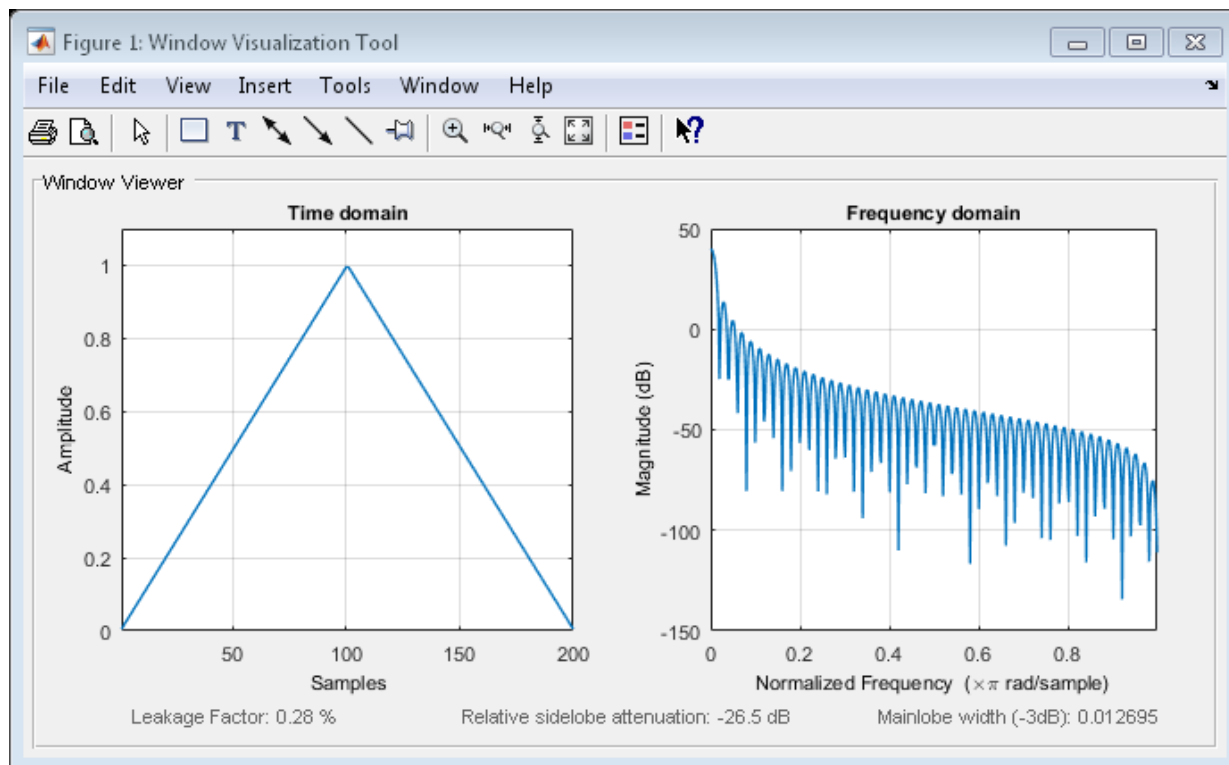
Figure 1: Window Visualization Tool

File Edit View Insert Tools Window Help

Window Viewer

Time domain

1
0.8
0.6
0.4
0.2
0

Amplitude

50 100 150 200

Samples

Frequency domain

50
0
-50
-100
-150

Magnitude (dB)

0 0.2 0.4 0.6 0.8

Normalized Frequency ($\times\pi$ rad/sample)

Leakage Factor: 0.28 %

Relative sidelobe attenuation: -26.5 dB

Mainlobe width (-3dB): 0.012695